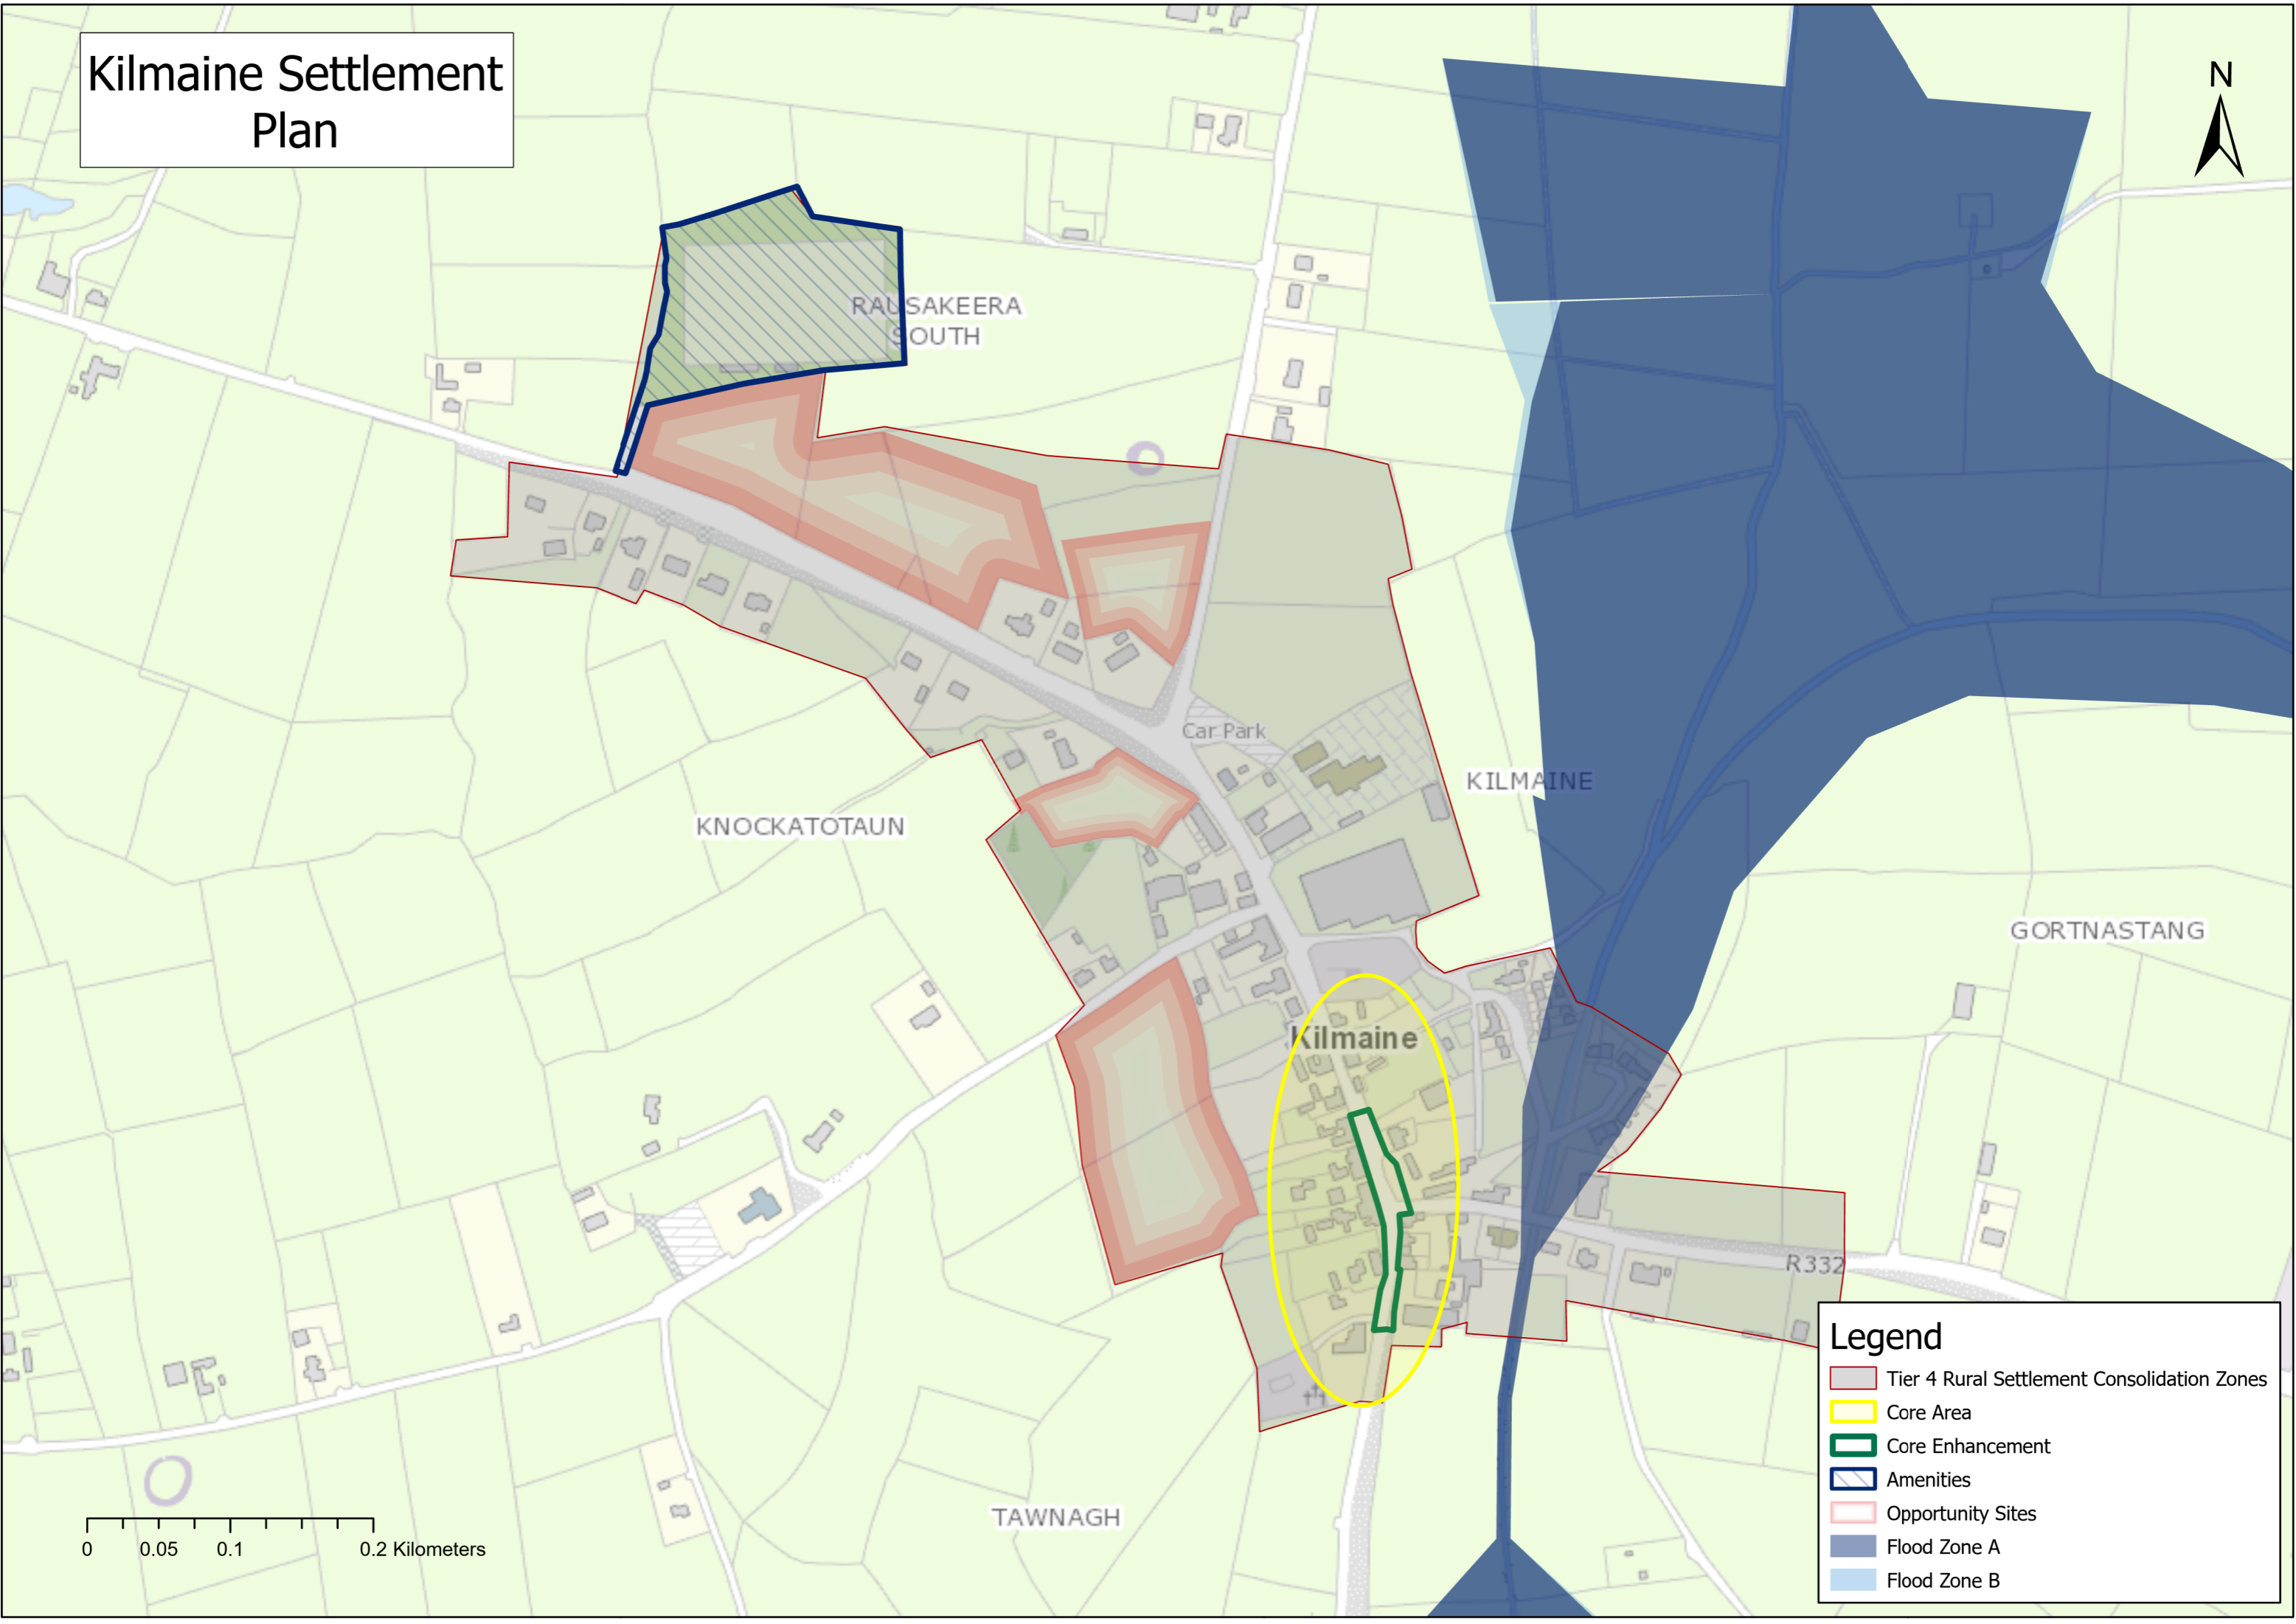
Kilmaine Settlement Plan

N

RAUSAKEERA SOUTH

Car Park

KILMAINE

KNOCKATOTAUN

GORTNASTANG

Kilmaine

R332

TAWNAGH

0 0.05 0.1 0.2 Kilometers

Legend
Tier 4 Rural Settlement Consolidation Zones
Core Area
Core Enhancement
Amenities
Opportunity Sites
Flood Zone A
Flood Zone B